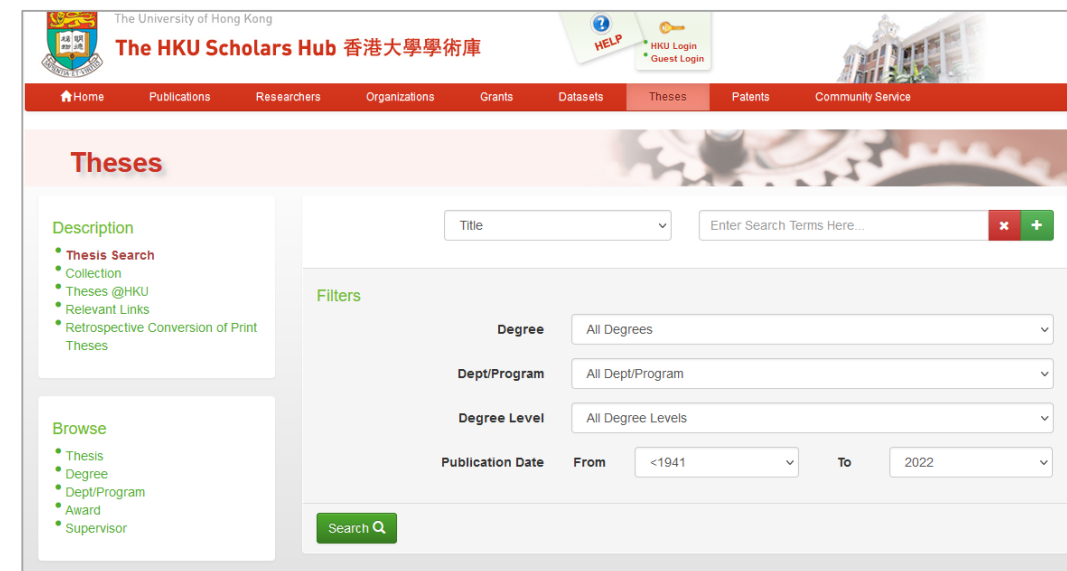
The University of Hong Kong
The HKU Scholars Hub 香港大學學術庫

HELP

HKU Login
Guest Login

Home Publications Researchers Organizations Grants Datasets Theses Patents Community Service

Theses

Description
- Thesis Search
- Collection
- Theses @HKU
- Relevant Links
- Retrospective Conversion of Print Theses

Browse
- Thesis
- Degree
- Dept/Program
- Award
- Supervisor

Title
Enter Search Terms Here...

Filters

Degree All Degrees
Dept/Program All Dept/Program
Degree Level All Degree Levels
Publication Date From <1941 To 2022

Search